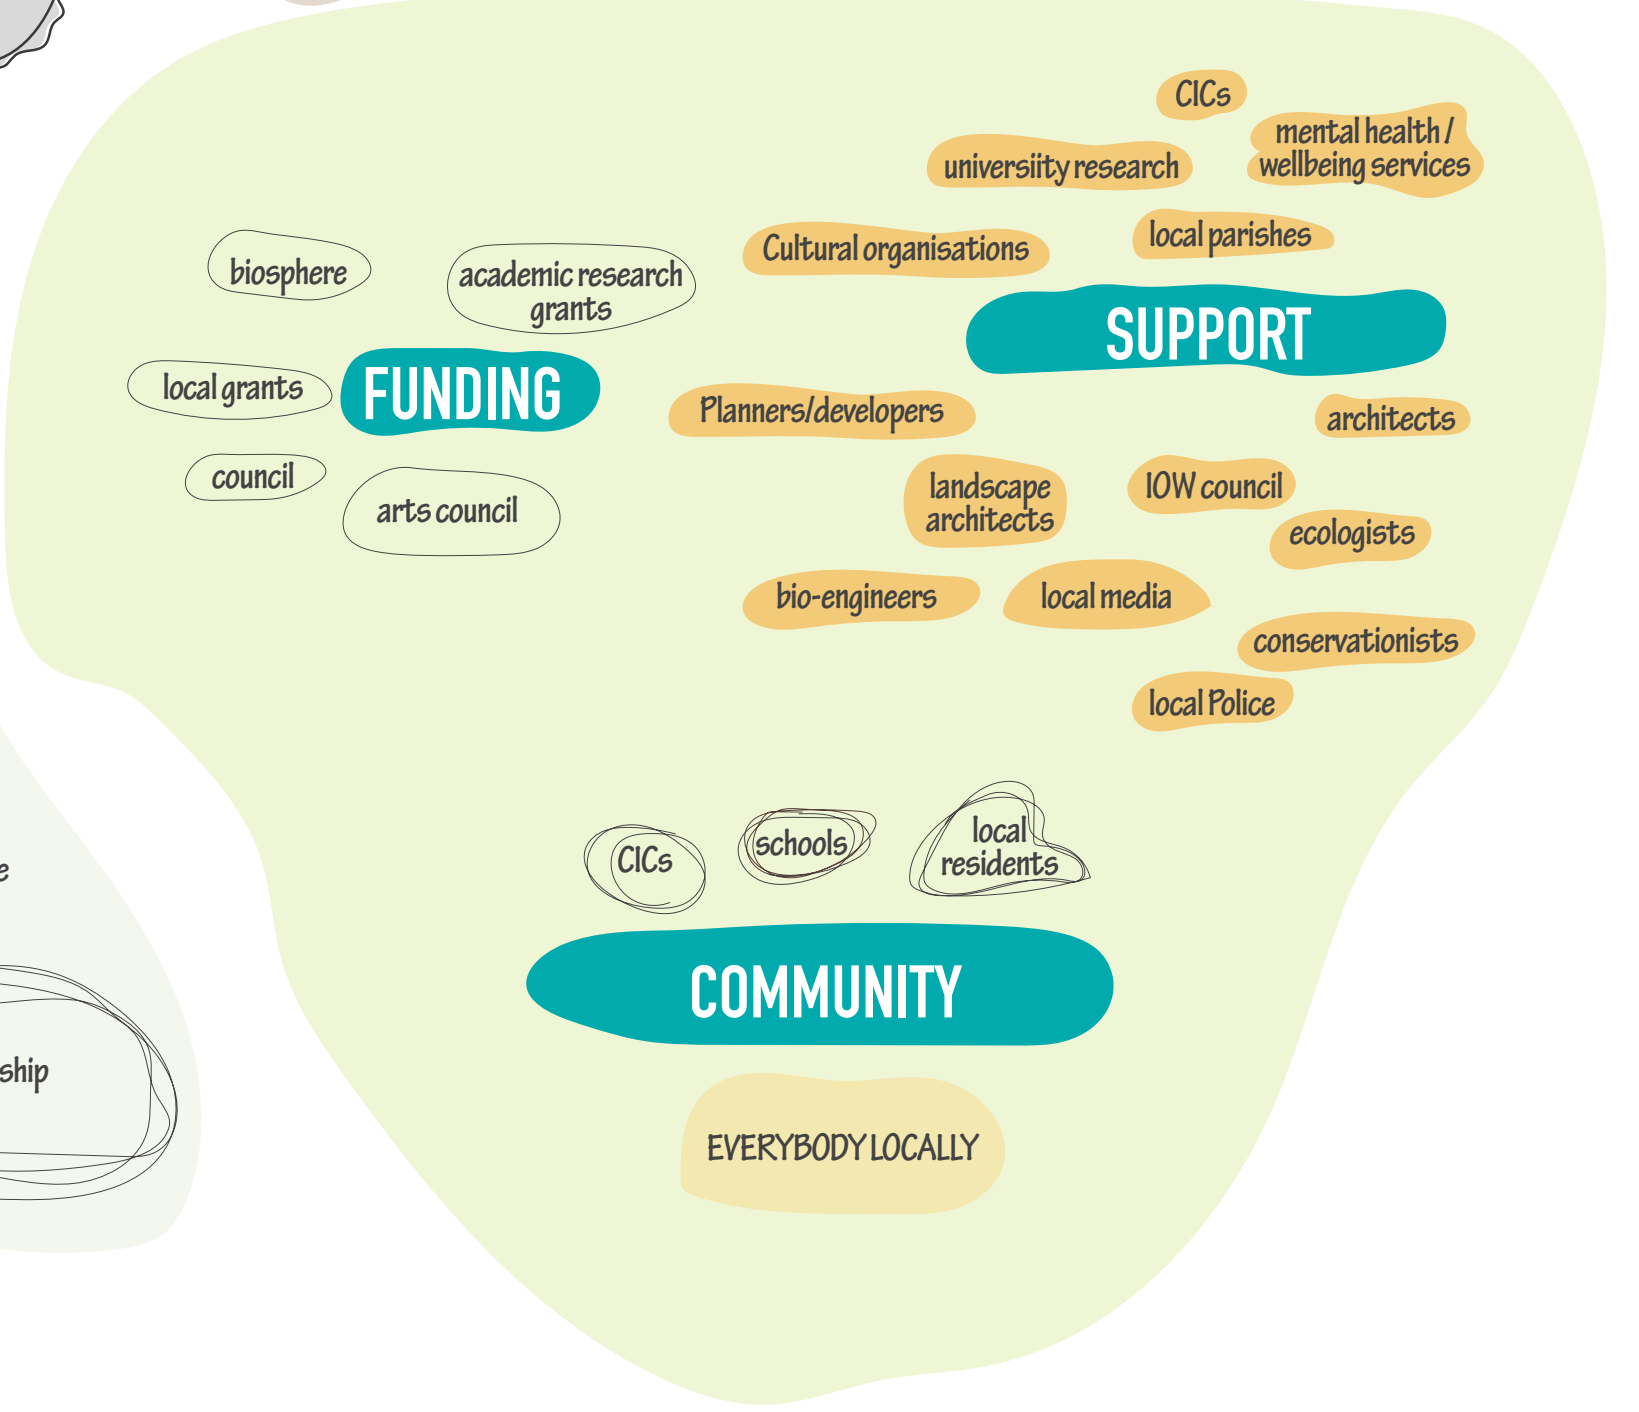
biosphere

academic research grants

local grants

FUNDING

council

arts council

CICs

university research

mental health / wellbeing services

Cultural organisations

local parishes

SUPPORT

Planners/developers

architects

landscape architects

IOW council

ecologists

bio-engineers

local media

conservationists

local Police

CICs

schools

local residents

COMMUNITY

EVERYBODY LOCALLY

e

ship